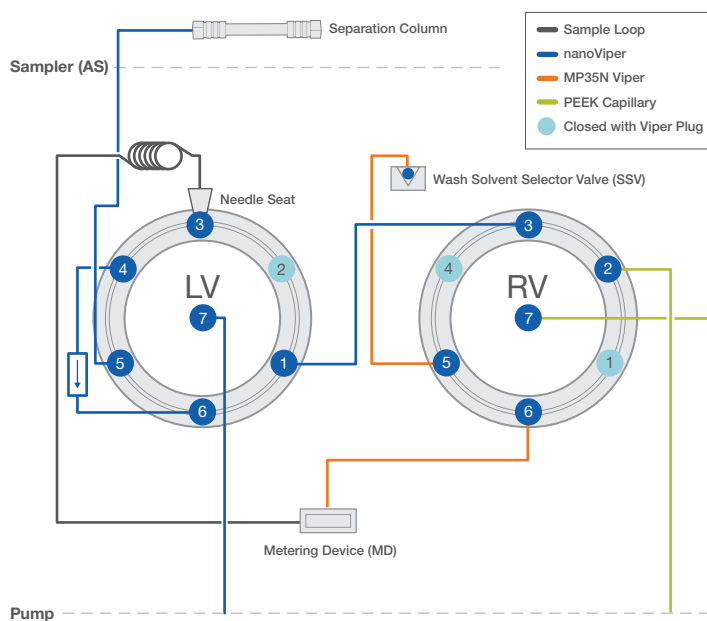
Separation Column

Sampler (AS)

Sample Loop
nanoViper
MP35N Viper
PEEK Capillary
Closed with Viper Plug

Wash Solvent Selector Valve (SSV)

Needle Seat

3
2
4
LV
7
5
1
6

3
4
2
RV
7
5
1
6

Metering Device (MD)

Pump